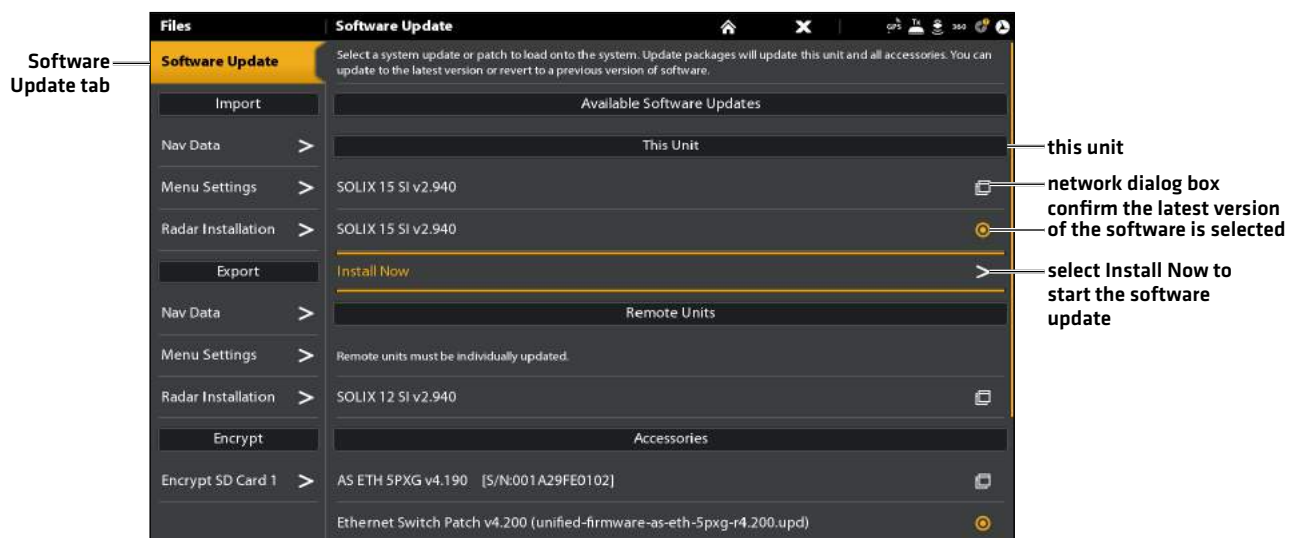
Software Update tab

Files

Software Update

Import

Nav Data

Menu Settings

Radar Installation

Export

Nav Data

Menu Settings

Radar Installation

Encrypt

Encrypt SD Card 1

Software Update

GPS Tx 360

Select a system update or patch to load onto the system. Update packages will update this unit and all accessories. You can update to the latest version or revert to a previous version of software.

Available Software Updates

This Unit

SOLIX 15 SI v2.940

SOLIX 15 SI v2.940

Install Now

Remote Units

Remote units must be individually updated.

SOLIX 12 SI v2.940

Accessories

AS ETH 5PXG v4.190 [S/N:001A29FE0102]

Ethernet Switch Patch v4.200 (unified-firmware-as-eth-5pxg-r4.200.upd)

this unit

network dialog box

confirm the latest version of the software is selected

select Install Now to start the software update